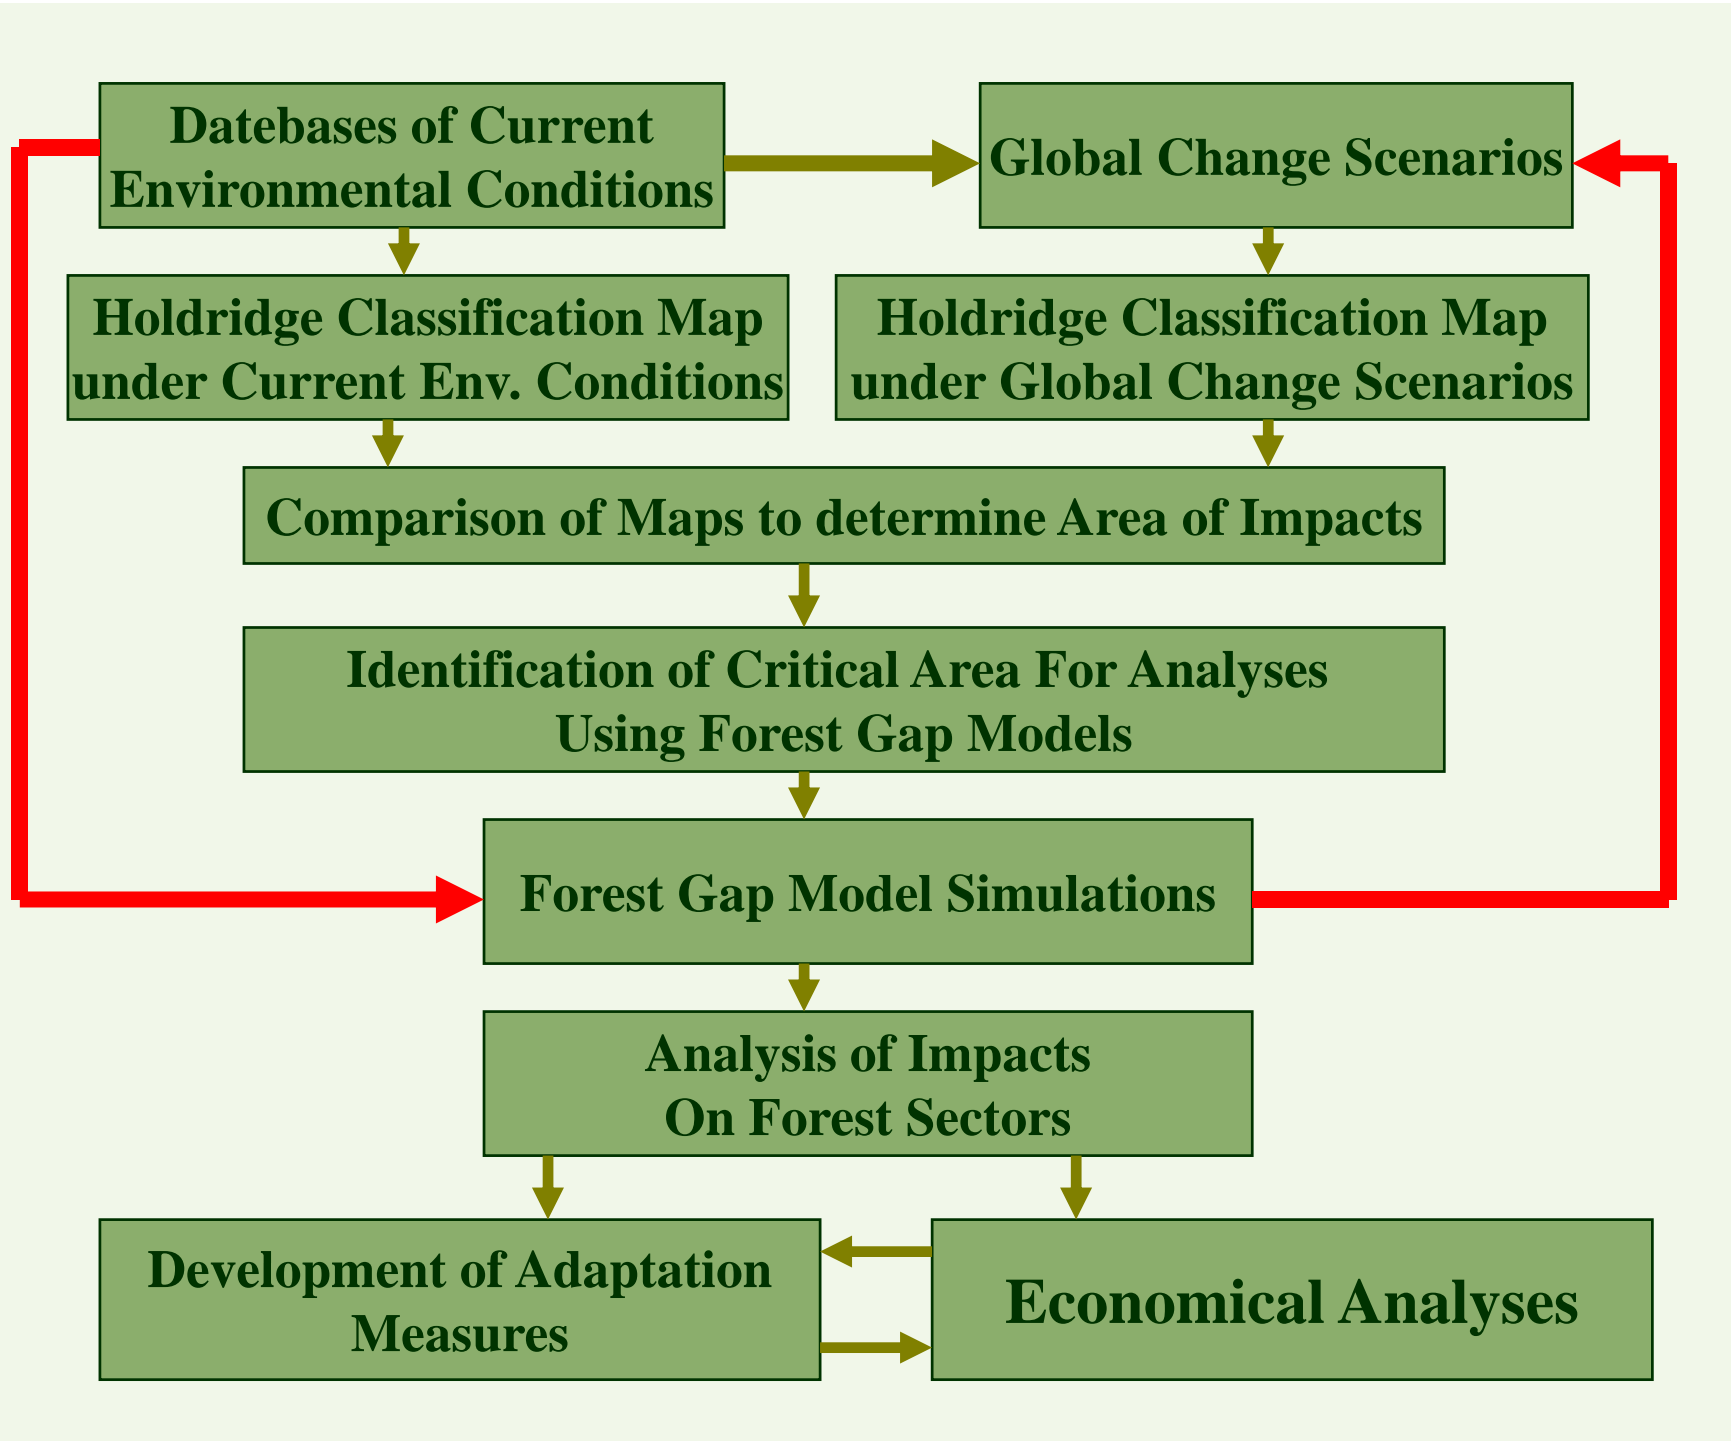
Datebases of Current Environmental Conditions

Global Change Scenarios

Holdridge Classification Map under Current Env. Conditions

Holdridge Classification Map under Global Change Scenarios

Comparison of Maps to determine Area of Impacts

Identification of Critical Area For Analyses Using Forest Gap Models

Forest Gap Model Simulations

Analysis of Impacts On Forest Sectors

Development of Adaptation Measures

Economical Analyses